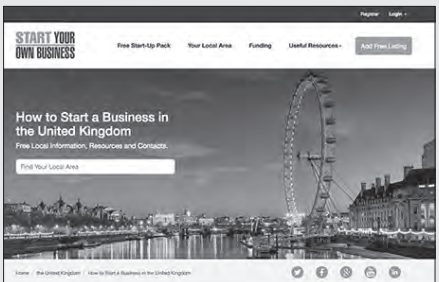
Register Login

START YOUR OWN BUSINESS

Free Start-Up Pack Your Local Area Funding Useful Resources Add Free Listing

How to Start a Business in the United Kingdom

Free Local Information, Resources and Contacts.

Find Your Local Area

Home / the United Kingdom / How to Start a Business in the United Kingdom